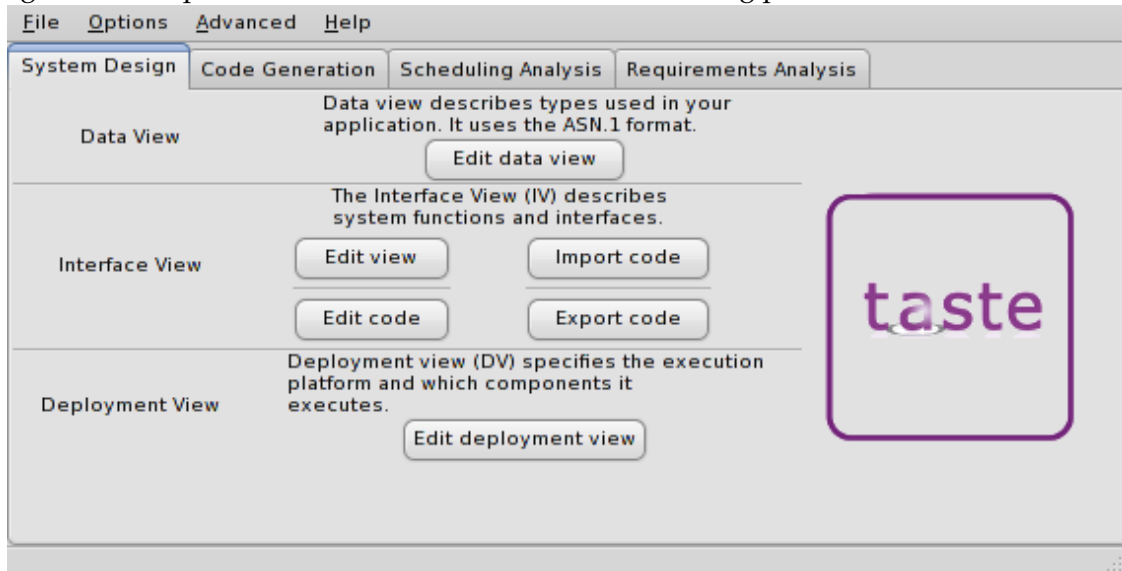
File Options Advanced Help

System Design | Code Generation | Scheduling Analysis | Requirements Analysis

Data View

Data view describes types used in your application. It uses the ASN.1 format.

Edit data view

Interface View

The Interface View (IV) describes system functions and interfaces.

Edit view

Import code

Edit code

Export code

Deployment View

Deployment view (DV) specifies the execution platform and which components it executes.

Edit deployment view

taste